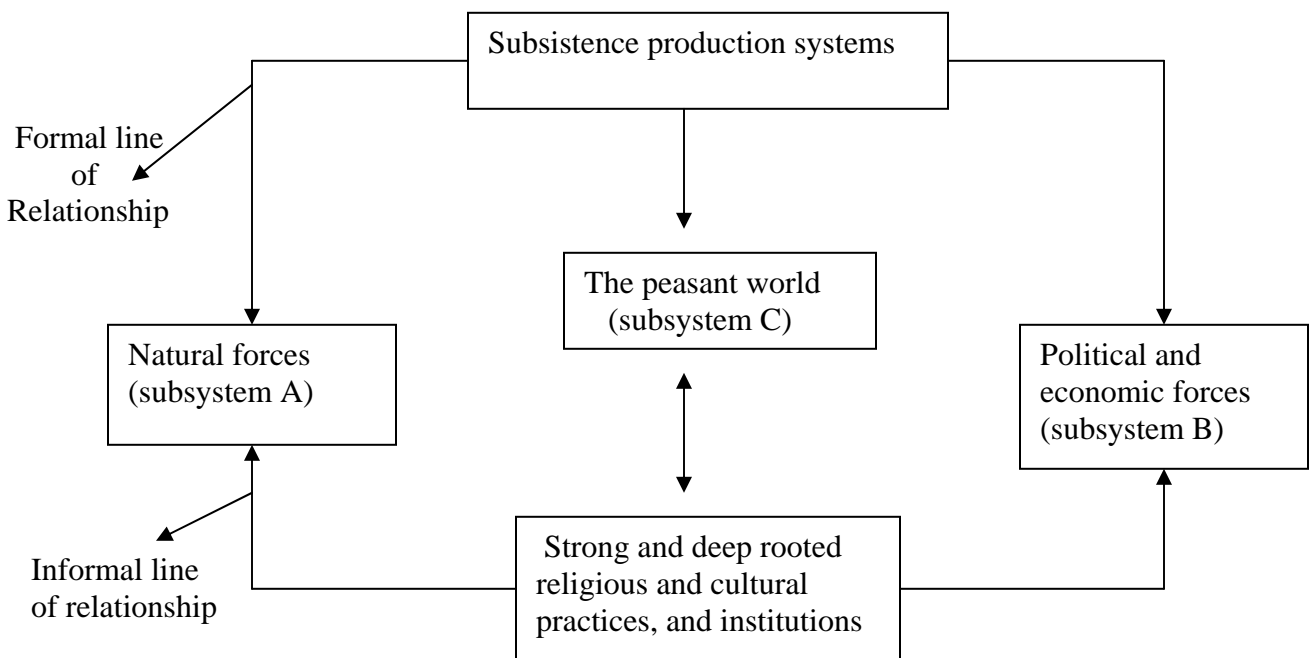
Subsistence production systems

Formal line of Relationship

The peasant world (subsystem C)

Natural forces (subsystem A)

Political and economic forces (subsystem B)

Informal line of relationship

Strong and deep rooted religious and cultural practices, and institutions